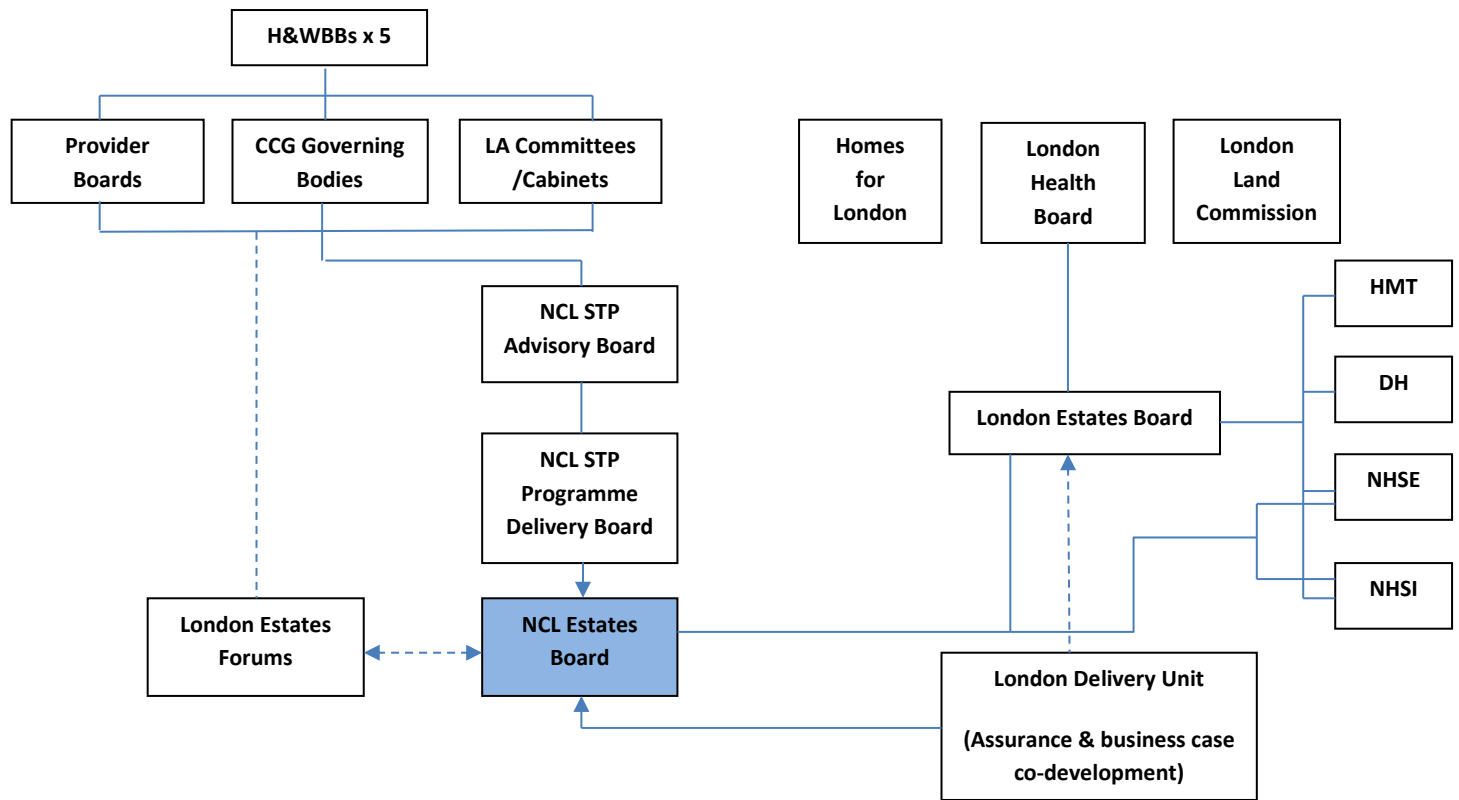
H&WBBs x 5

Provider Boards

CCG Governing Bodies

LA Committees /Cabinets

Homes for London

London Health Board

London Land Commission

HMT

DH

NHSE

NHSI

NCL STP Advisory Board

London Estates Board

NCL STP Programme Delivery Board

London Estates Forums

NCL Estates Board

London Delivery Unit

(Assurance & business case co-development)